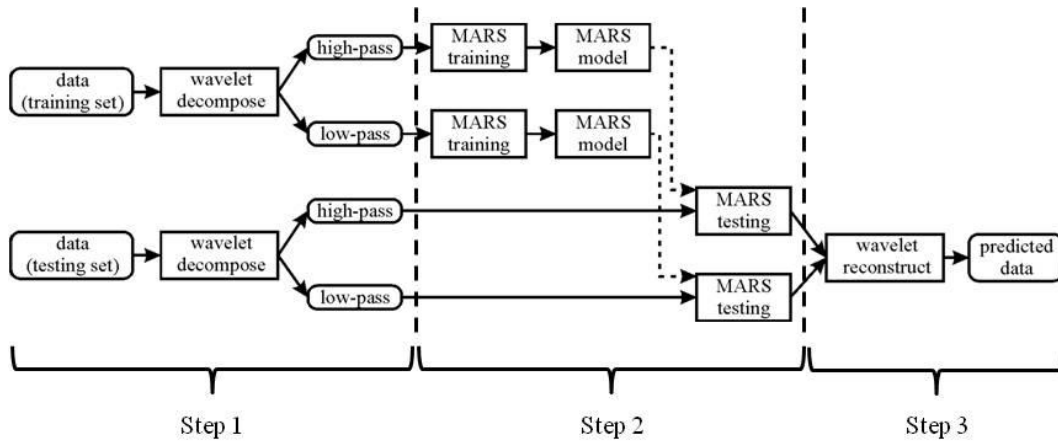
data (training set)

wavelet decompose

high-pass

low-pass

MARS training

MARS model

MARS training

MARS model

data (testing set)

wavelet decompose

high-pass

low-pass

MARS testing

MARS testing

wavelet reconstruct

predicted data

Step 1

Step 2

Step 3